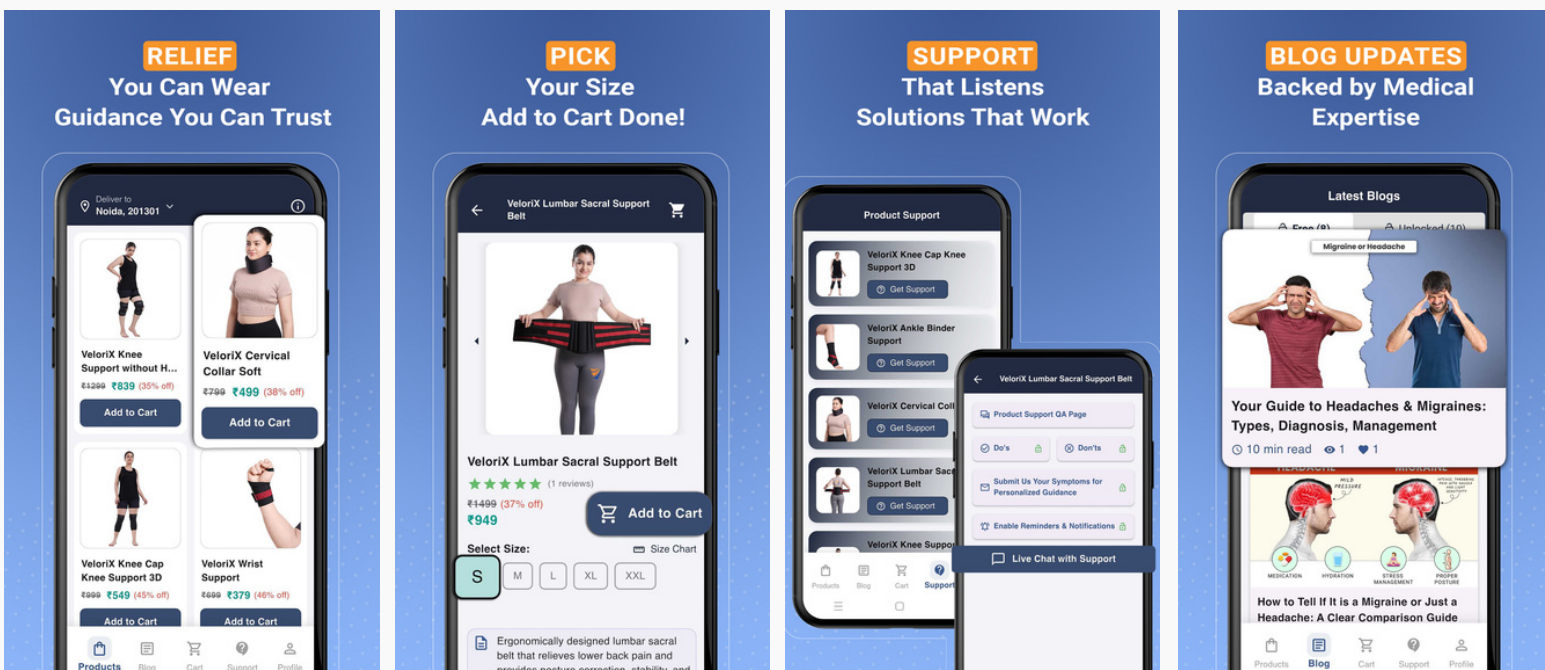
RELIEF
You Can Wear
Guidance You Can Trust

Deliver to
Noida, 201301

VeloriX Knee Support without H...
₹1299 ₹839 (35% off)
Add to Cart

VeloriX Cervical Collar Soft
₹799 ₹499 (38% off)
Add to Cart

VeloriX Knee Cap Knee Support 3D
₹999 ₹549 (45% off)
Add to Cart

VeloriX Wrist Support
₹699 ₹379 (46% off)
Add to Cart

Products Blog Cart Support Profile

PICK
Your Size
Add to Cart Done!

VeloriX Lumbar Sacral Support Belt

VeloriX Lumbar Sacral Support Belt
(1 reviews)
₹1499 (37% off)
₹949
Add to Cart
Select Size:
Size Chart
S M L XL XXL
Ergonomically designed lumbar sacral belt that relieves lower back pain and provides posture correction, stability, and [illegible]

SUPPORT
That Listens
Solutions That Work

Product Support
VeloriX Knee Cap Knee Support 3D
Get Support
VeloriX Ankle Binder Support
Get Support
VeloriX Cervical Coll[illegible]
Get Support
VeloriX Lumbar Sac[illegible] Support Belt
Get Support
VeloriX Knee Suppo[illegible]

VeloriX Lumbar Sacral Support Belt
Product Support QA Page
Do's
Don'ts
Submit Us Your Symptoms for Personalized Guidance
Enable Reminders & Notifications
Live Chat with Support

Products Blog Cart Support

BLOG UPDATES
Backed by Medical
Expertise

Latest Blogs
Free (8)
Unlocked (10)
Migraine or Headache
Your Guide to Headaches & Migraines: Types, Diagnosis, Management
10 min read 1 1
HEADACHE MIGRAINE
MILD PRESSURE
MEDICATION HYDRATION STRESS MANAGEMENT PROPER POSTURE
How to Tell If It is a Migraine or Just a Headache: A Clear Comparison Guide

Products Blog Cart Support Profile